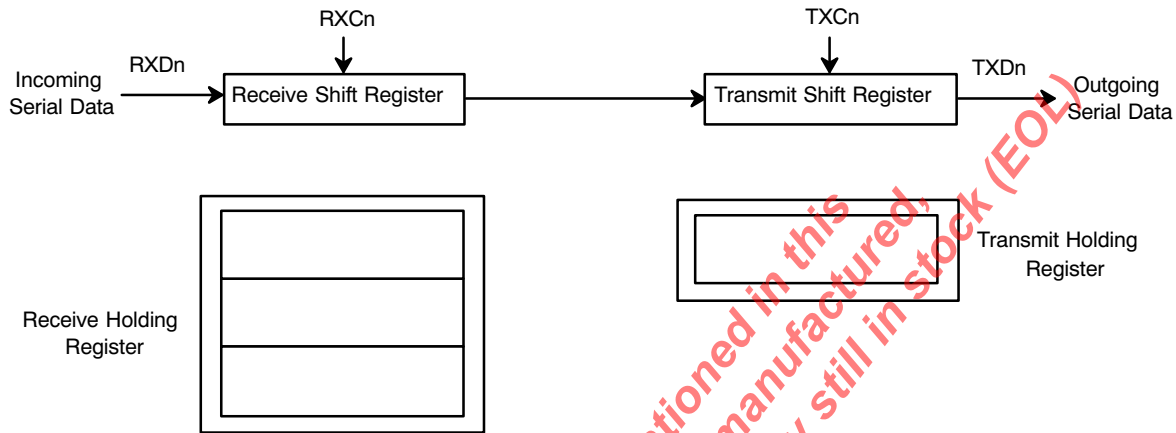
RXCn

TXCn

RXDn

TXDn

Incoming Serial Data

Receive Shift Register

Transmit Shift Register

Outgoing Serial Data

Transmit Holding Register

Receive Holding Register

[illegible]tioned in this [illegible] manufactured, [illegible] still in stock (EOL)